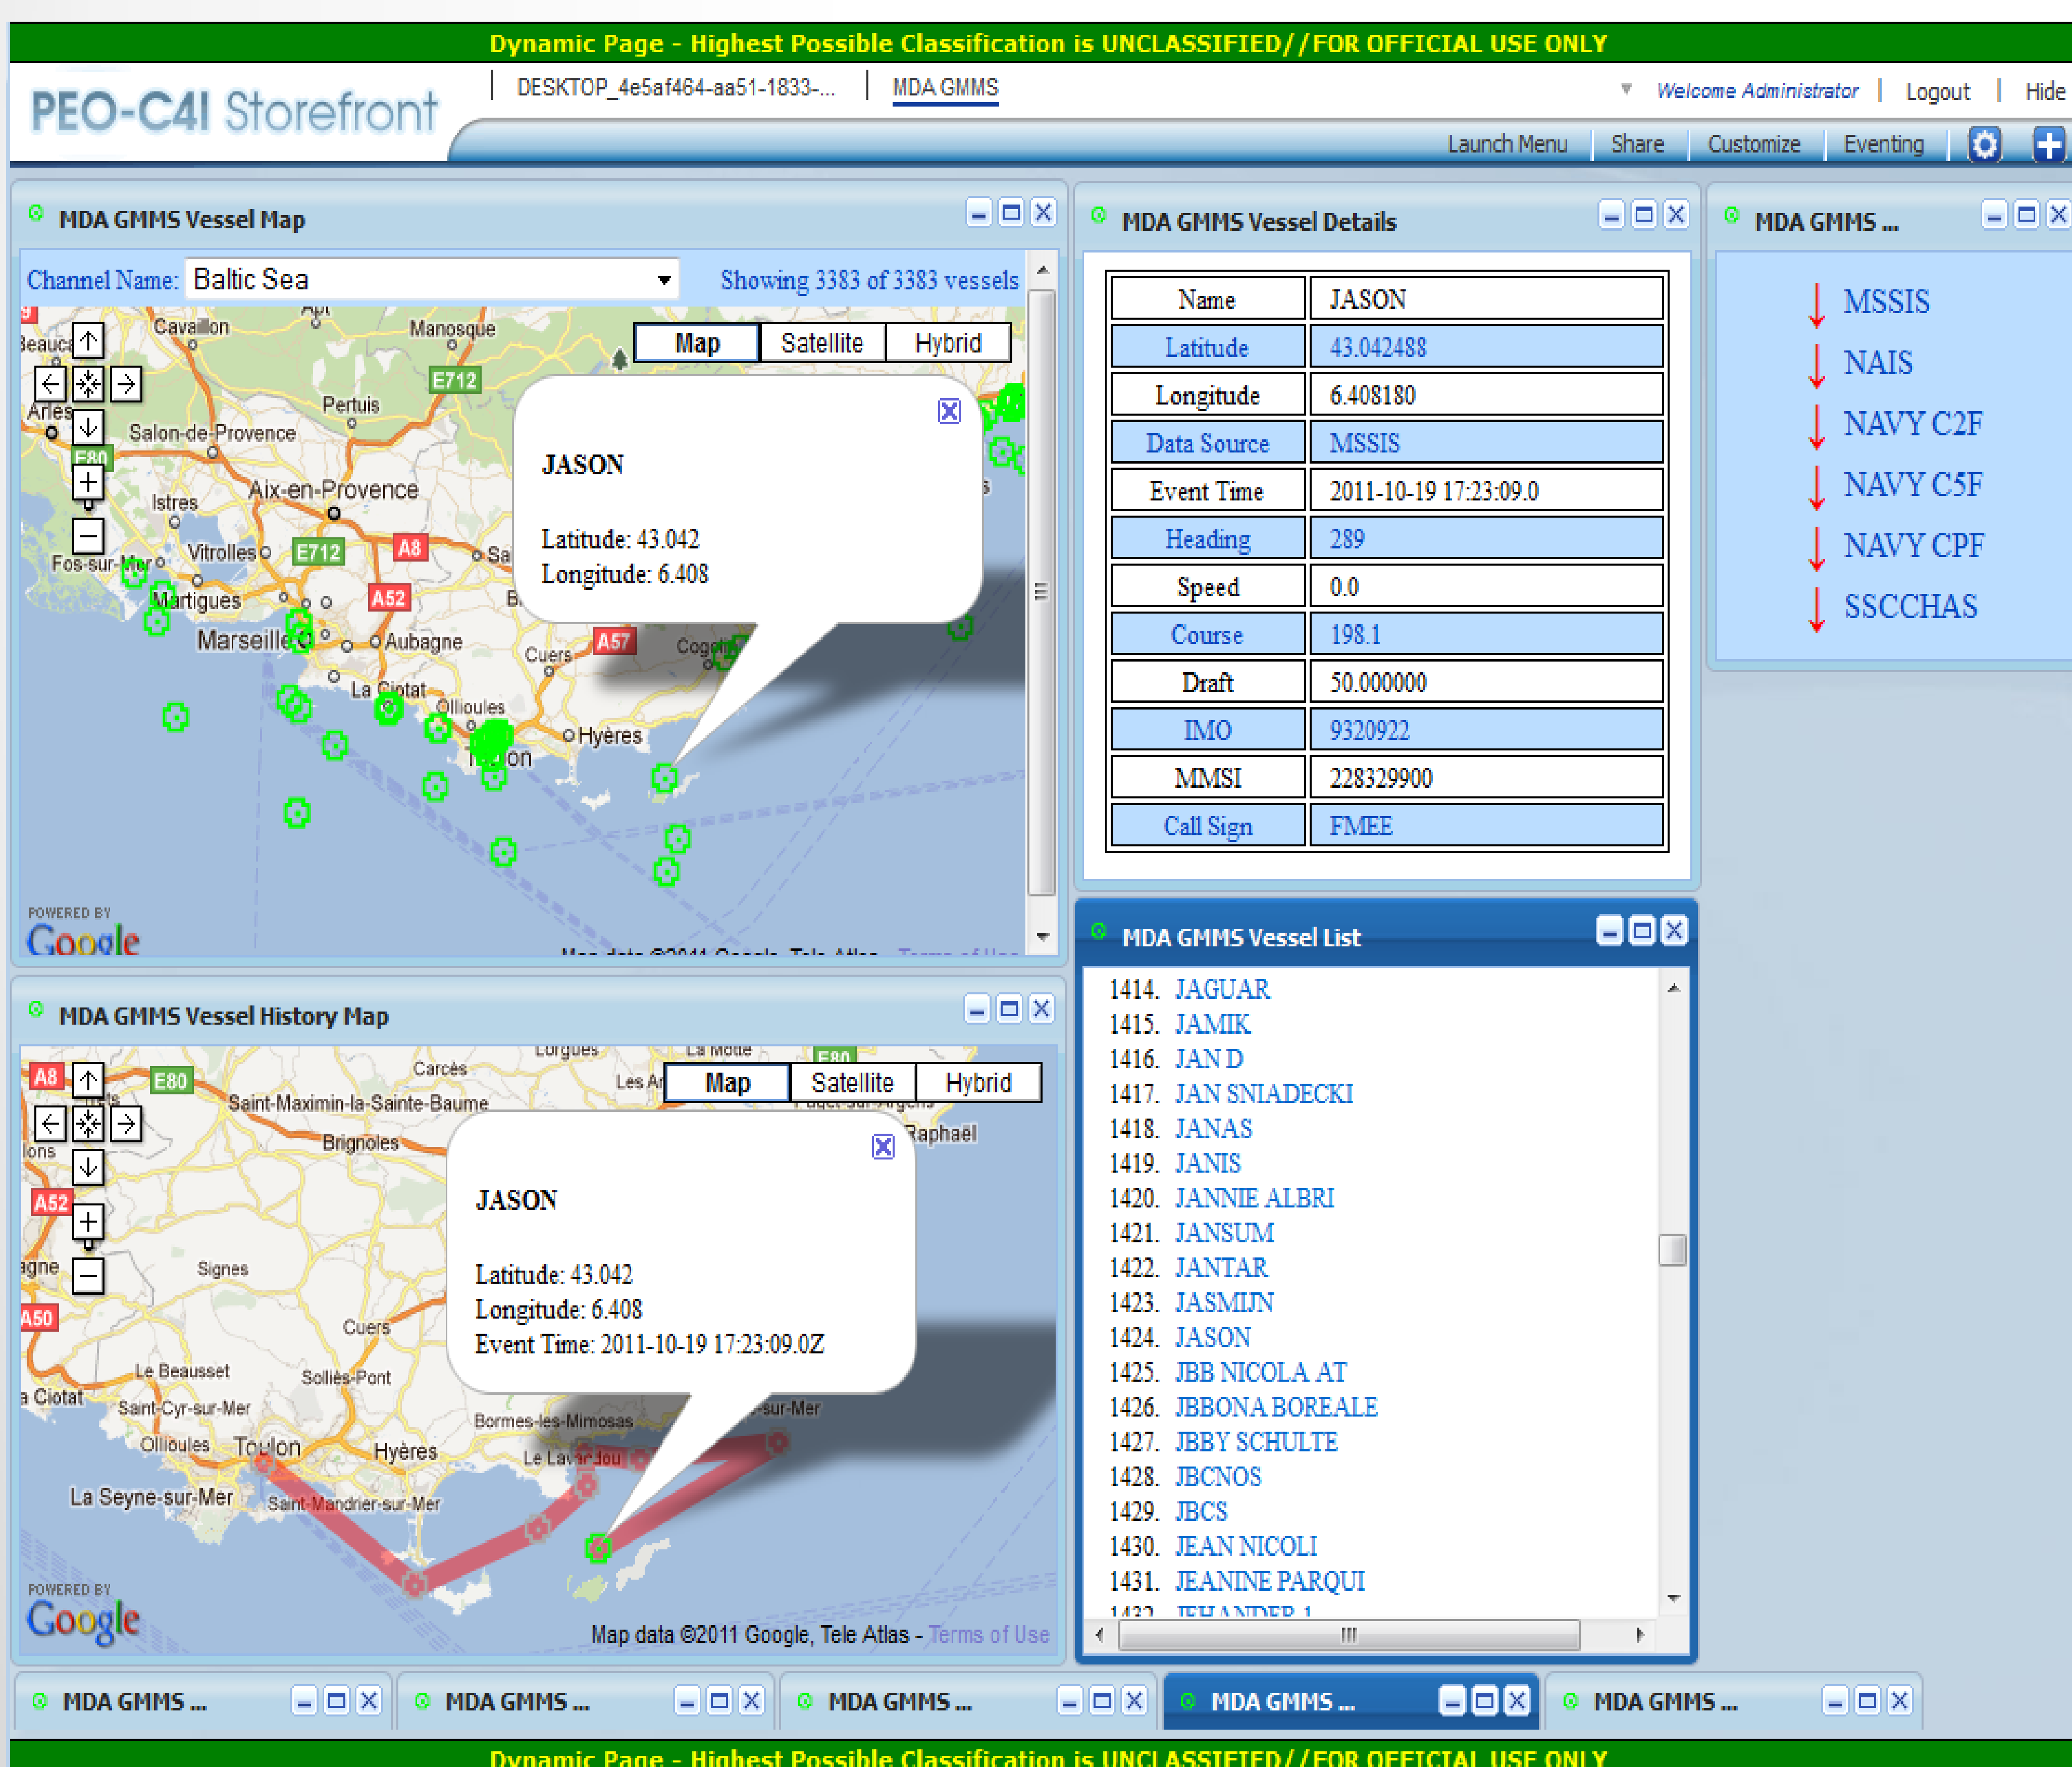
Dynamic Page - Highest Possible Classification is UNCLASSIFIED//FOR OFFICIAL USE ONLY

PEO-C4I Storefront

DESKTOP_4e5af464-aa51-1833-... | MDA GMMS

Welcome Administrator | Logout | Hide

Launch Menu | Share | Customize | Eventing

MDA GMMS Vessel Map

Channel Name: Baltic Sea

Showing 3383 of 3383 vessels

Map | Satellite | Hybrid

JASON

Latitude: 43.042
Longitude: 6.408

Cavaillon, Manosque, Arles, Pertuis, Salon-de-Provence, Aix-en-Provence, Istres, Vitrolles, Fos-sur-Mer, Martigues, Marseille, Aubagne, La Ciotat, Ollioules, Cuers, Hyères, Cogolin, E712, E80, A8, A52, A57

POWERED BY Google

MDA GMMS Vessel Details

| Name | JASON |
|---|---|
| Latitude | 43.042488 |
| Longitude | 6.408180 |
| Data Source | MSSIS |
| Event Time | 2011-10-19 17:23:09.0 |
| Heading | 289 |
| Speed | 0.0 |
| Course | 198.1 |
| Draft | 50.000000 |
| IMO | 9320922 |
| MMSI | 228329900 |
| Call Sign | FMEE |

MDA GMMS ...

MSSIS
NAIS
NAVY C2F
NAVY C5F
NAVY CPF
SSCCHAS

MDA GMMS Vessel History Map

Map | Satellite | Hybrid

JASON

Latitude: 43.042
Longitude: 6.408
Event Time: 2011-10-19 17:23:09.0Z

Carcès, Saint-Maximin-la-Sainte-Baume, Brignoles, Raphaël, Signes, Cuers, Le Beausset, Solliès-Pont, La Ciotat, Saint-Cyr-sur-Mer, Ollioules, Toulon, Hyères, Bormes-les-Mimosas, Le Lavandou, La Seyne-sur-Mer, Saint-Mandrier-sur-Mer, A8, E80, A52, A50

POWERED BY Google

Map data ©2011 Google, Tele Atlas - Terms of Use

MDA GMMS Vessel List

1414. JAGUAR
1415. JAMIK
1416. JAN D
1417. JAN SNIADECKI
1418. JANAS
1419. JANIS
1420. JANNIE ALBRI
1421. JANSUM
1422. JANTAR
1423. JASMIJN
1424. JASON
1425. JBB NICOLA AT
1426. JBBONA BOREALE
1427. JBBY SCHULTE
1428. JBCNOS
1429. JBCS
1430. JEAN NICOLI
1431. JEANINE PARQUI

MDA GMMS ... | MDA GMMS ... | MDA GMMS ... | MDA GMMS ... | MDA GMMS ...

Dynamic Page - Highest Possible Classification is UNCLASSIFIED//FOR OFFICIAL USE ONLY